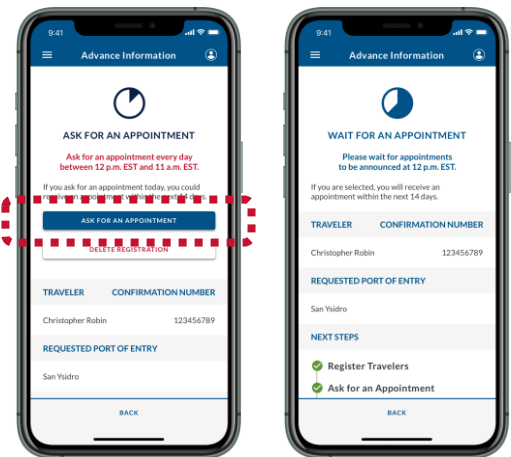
9:41

Advance Information

ASK FOR AN APPOINTMENT

Ask for an appointment every day between 12 p.m. EST and 11 a.m. EST.

If you ask for an appointment today, you could receive an appointment within the next 14 days.

ASK FOR AN APPOINTMENT

DELETE REGISTRATION

TRAVELER CONFIRMATION NUMBER

Christopher Robin 123456789

REQUESTED PORT OF ENTRY

San Ysidro

BACK

9:41

Advance Information

WAIT FOR AN APPOINTMENT

Please wait for appointments to be announced at 12 p.m. EST.

If you are selected, you will receive an appointment within the next 14 days.

TRAVELER CONFIRMATION NUMBER

Christopher Robin 123456789

REQUESTED PORT OF ENTRY

San Ysidro

NEXT STEPS

Register Travelers

Ask for an Appointment

BACK